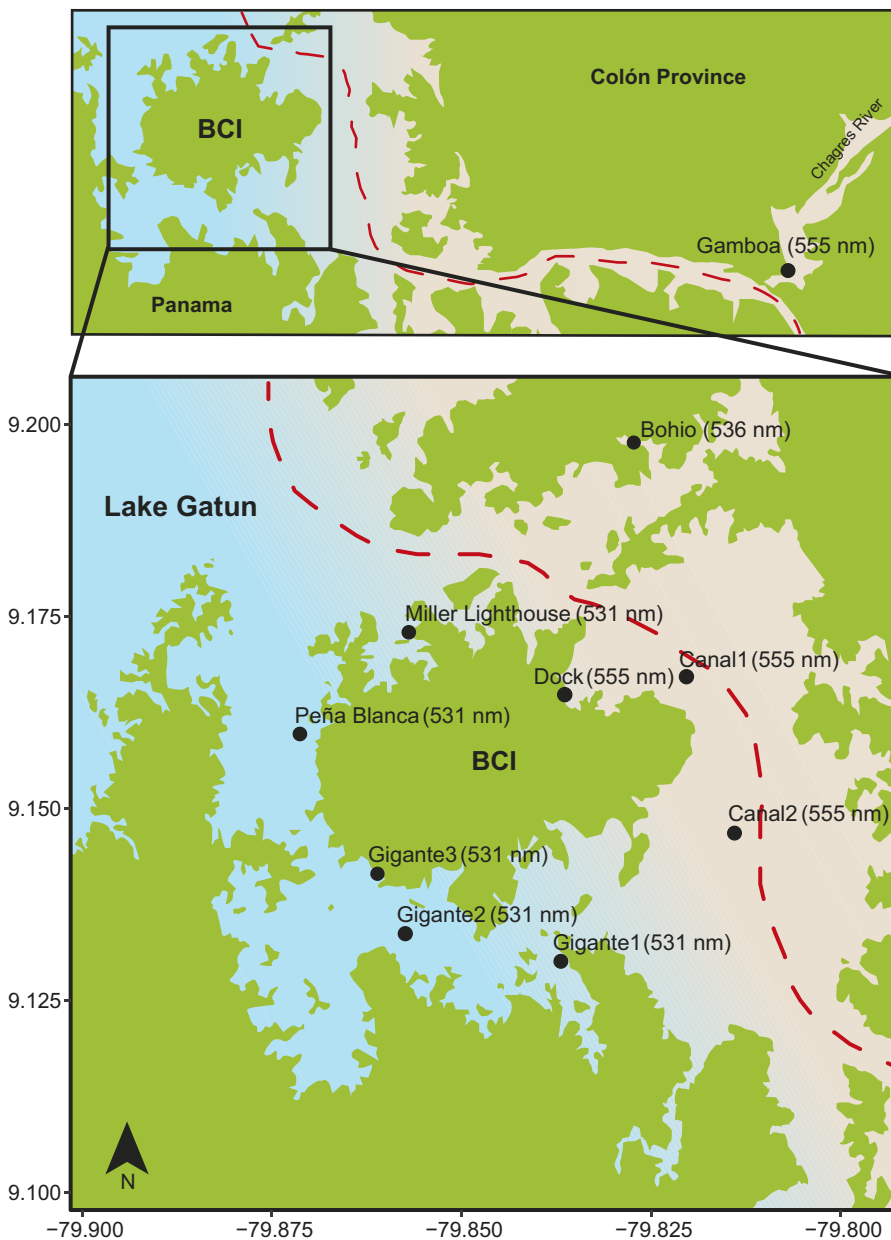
BCI

Colón Province

Chagres River

Gamboa (555 nm)

Panama

9.200

9.175

9.150

9.125

9.100

Bohio (536 nm)

Lake Gatun

Miller Lighthouse (531 nm)

Canal1 (555 nm)

Dock (555 nm)

Peña Blanca (531 nm)

BCI

Canal2 (555 nm)

Gigante3 (531 nm)

Gigante2 (531 nm)

Gigante1 (531 nm)

N

−79.900

−79.875

−79.850

−79.825

−79.800